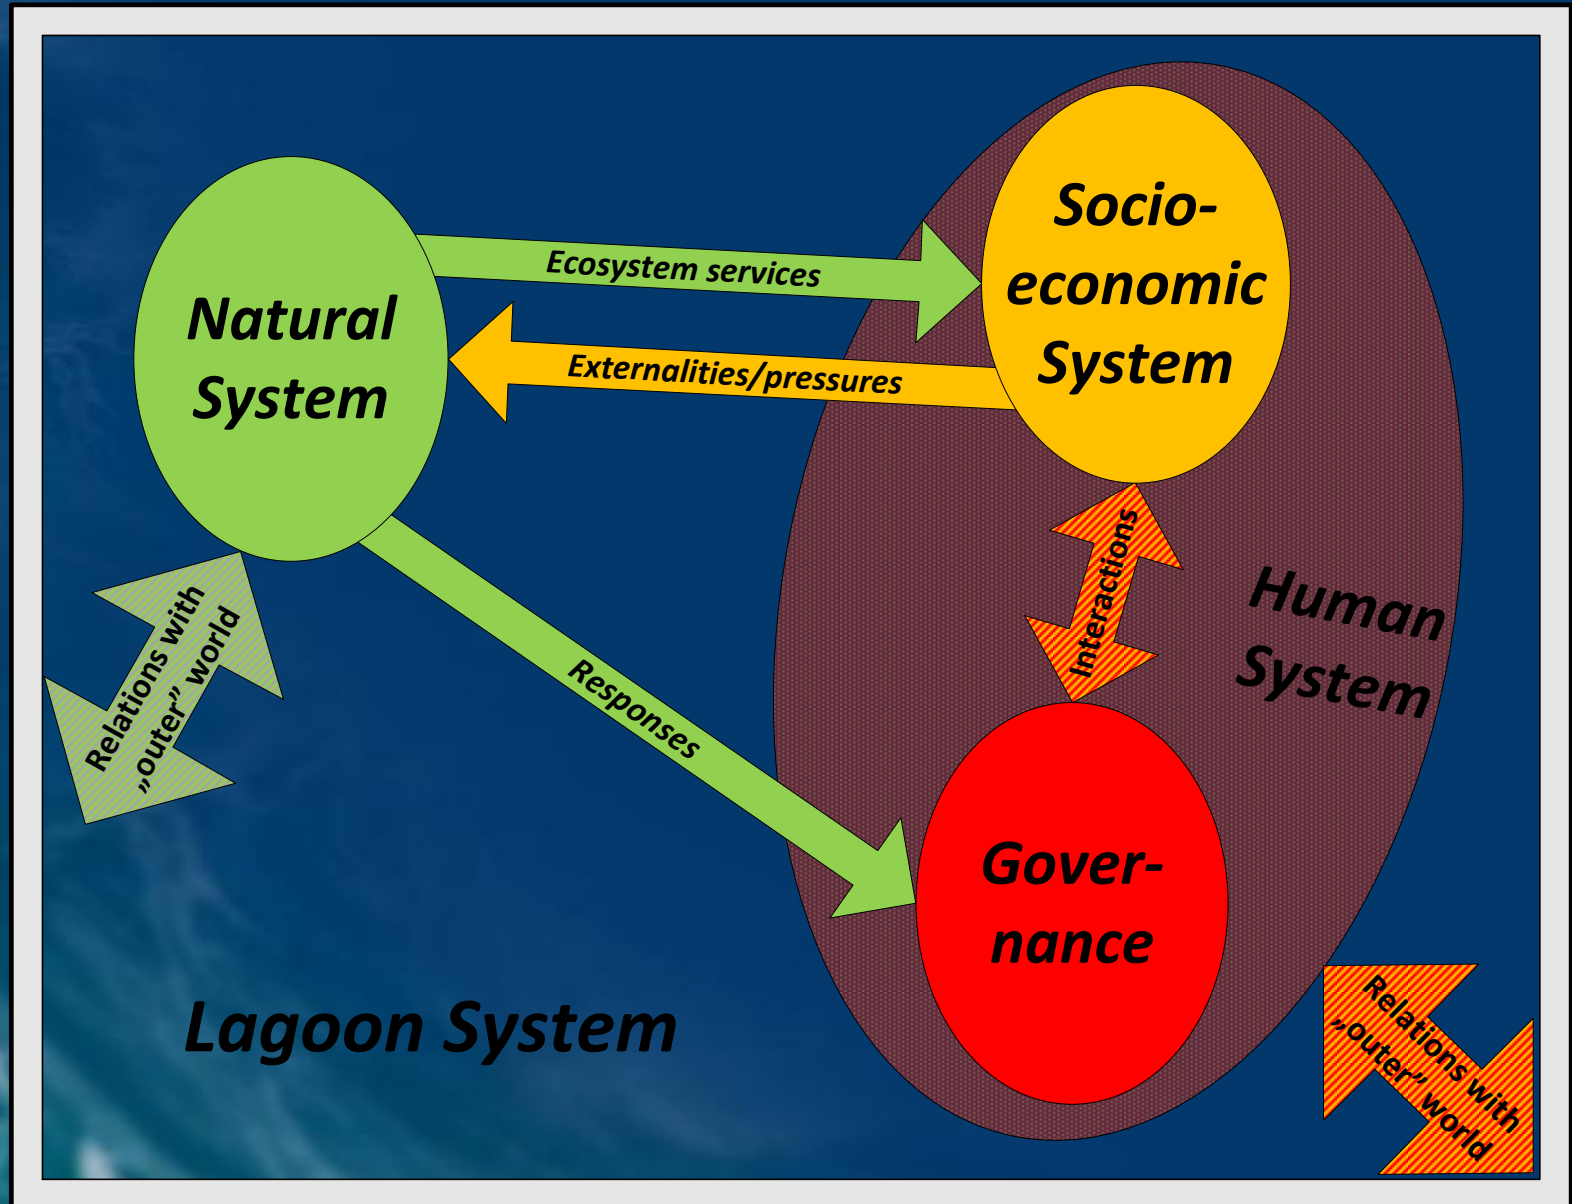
Natural System

Ecosystem services

Externalities/pressures

Socio-economic System

Interactions

Human System

Relations with „outer" world

Responses

Governance

Lagoon System

Relations with „outer" world